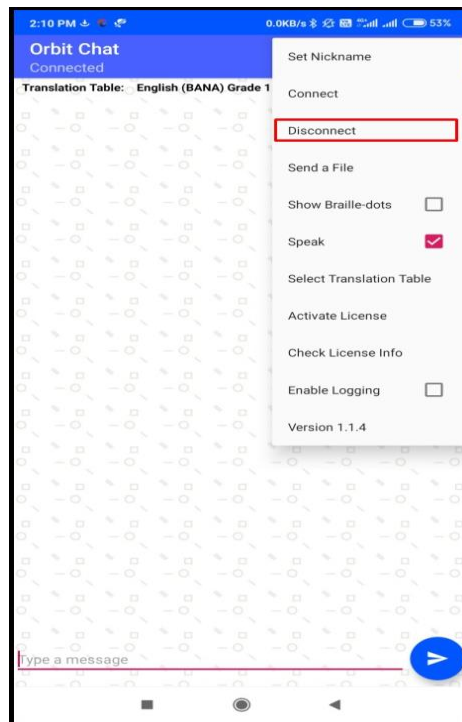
2:10 PM
0.0KB/s 53%

Orbit Chat
Connected

Translation Table: English (BANA) Grade 1

Set Nickname
Connect
Disconnect
Send a File
Show Braille-dots
Speak
Select Translation Table
Activate License
Check License Info
Enable Logging
Version 1.1.4

Type a message